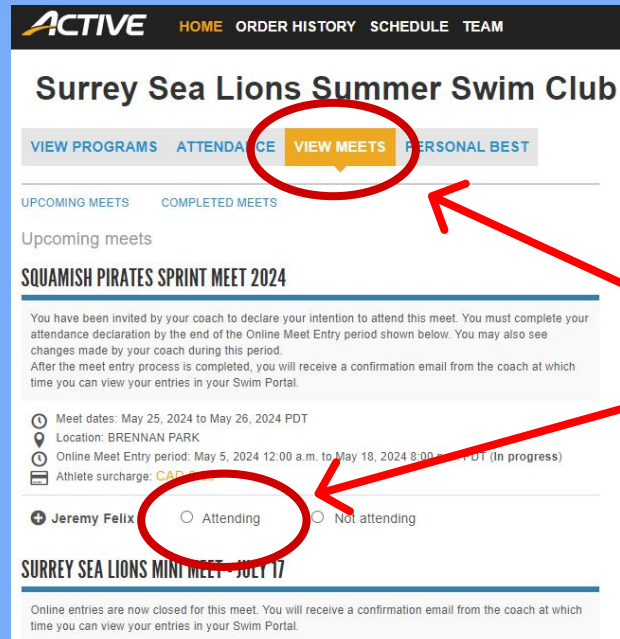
ACTIVE HOME ORDER HISTORY SCHEDULE TEAM

Surrey Sea Lions Summer Swim Club

VIEW PROGRAMS ATTENDANCE VIEW MEETS PERSONAL BEST

UPCOMING MEETS COMPLETED MEETS

Upcoming meets

SQUAMISH PIRATES SPRINT MEET 2024

You have been invited by your coach to declare your intention to attend this meet. You must complete your attendance declaration by the end of the Online Meet Entry period shown below. You may also see changes made by your coach during this period.
After the meet entry process is completed, you will receive a confirmation email from the coach at which time you can view your entries in your Swim Portal.

Meet dates: May 25, 2024 to May 26, 2024 PDT
Location: BRENNAN PARK
Online Meet Entry period: May 5, 2024 12:00 a.m. to May 18, 2024 8:00 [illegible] PDT (In progress)
Athlete surcharge: CAD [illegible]

Jeremy Felix Attending Not attending

SURREY SEA LIONS MINI MEET - JULY 17

Online entries are now closed for this meet. You will receive a confirmation email from the coach at which time you can view your entries in your Swim Portal.